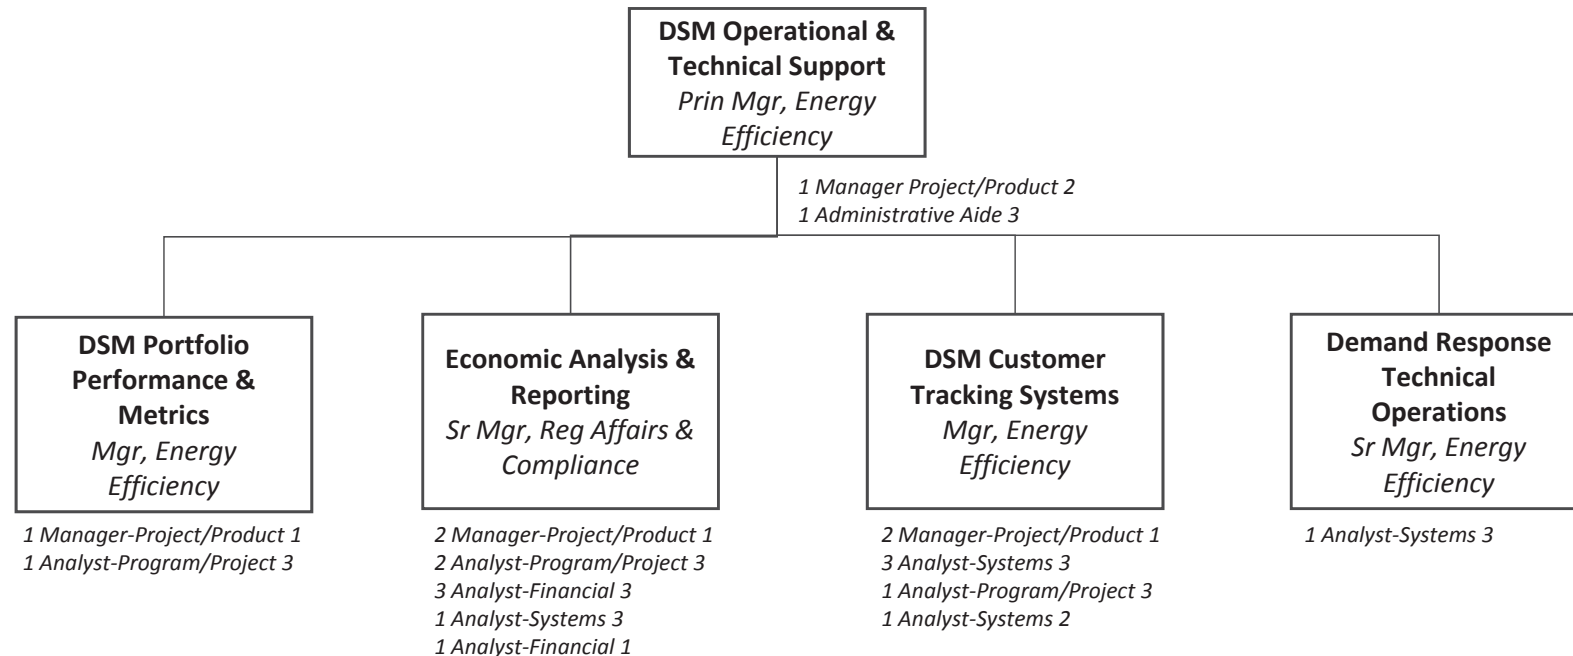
**DSM Operational & Technical Support**
*Prin Mgr, Energy Efficiency*

*1 Manager Project/Product 2*
*1 Administrative Aide 3*

**DSM Portfolio Performance & Metrics**
*Mgr, Energy Efficiency*

*1 Manager-Project/Product 1*
*1 Analyst-Program/Project 3*

**Economic Analysis & Reporting**
*Sr Mgr, Reg Affairs & Compliance*

*2 Manager-Project/Product 1*
*2 Analyst-Program/Project 3*
*3 Analyst-Financial 3*
*1 Analyst-Systems 3*
*1 Analyst-Financial 1*

**DSM Customer Tracking Systems**
*Mgr, Energy Efficiency*

*2 Manager-Project/Product 1*
*3 Analyst-Systems 3*
*1 Analyst-Program/Project 3*
*1 Analyst-Systems 2*

**Demand Response Technical Operations**
*Sr Mgr, Energy Efficiency*

*1 Analyst-Systems 3*